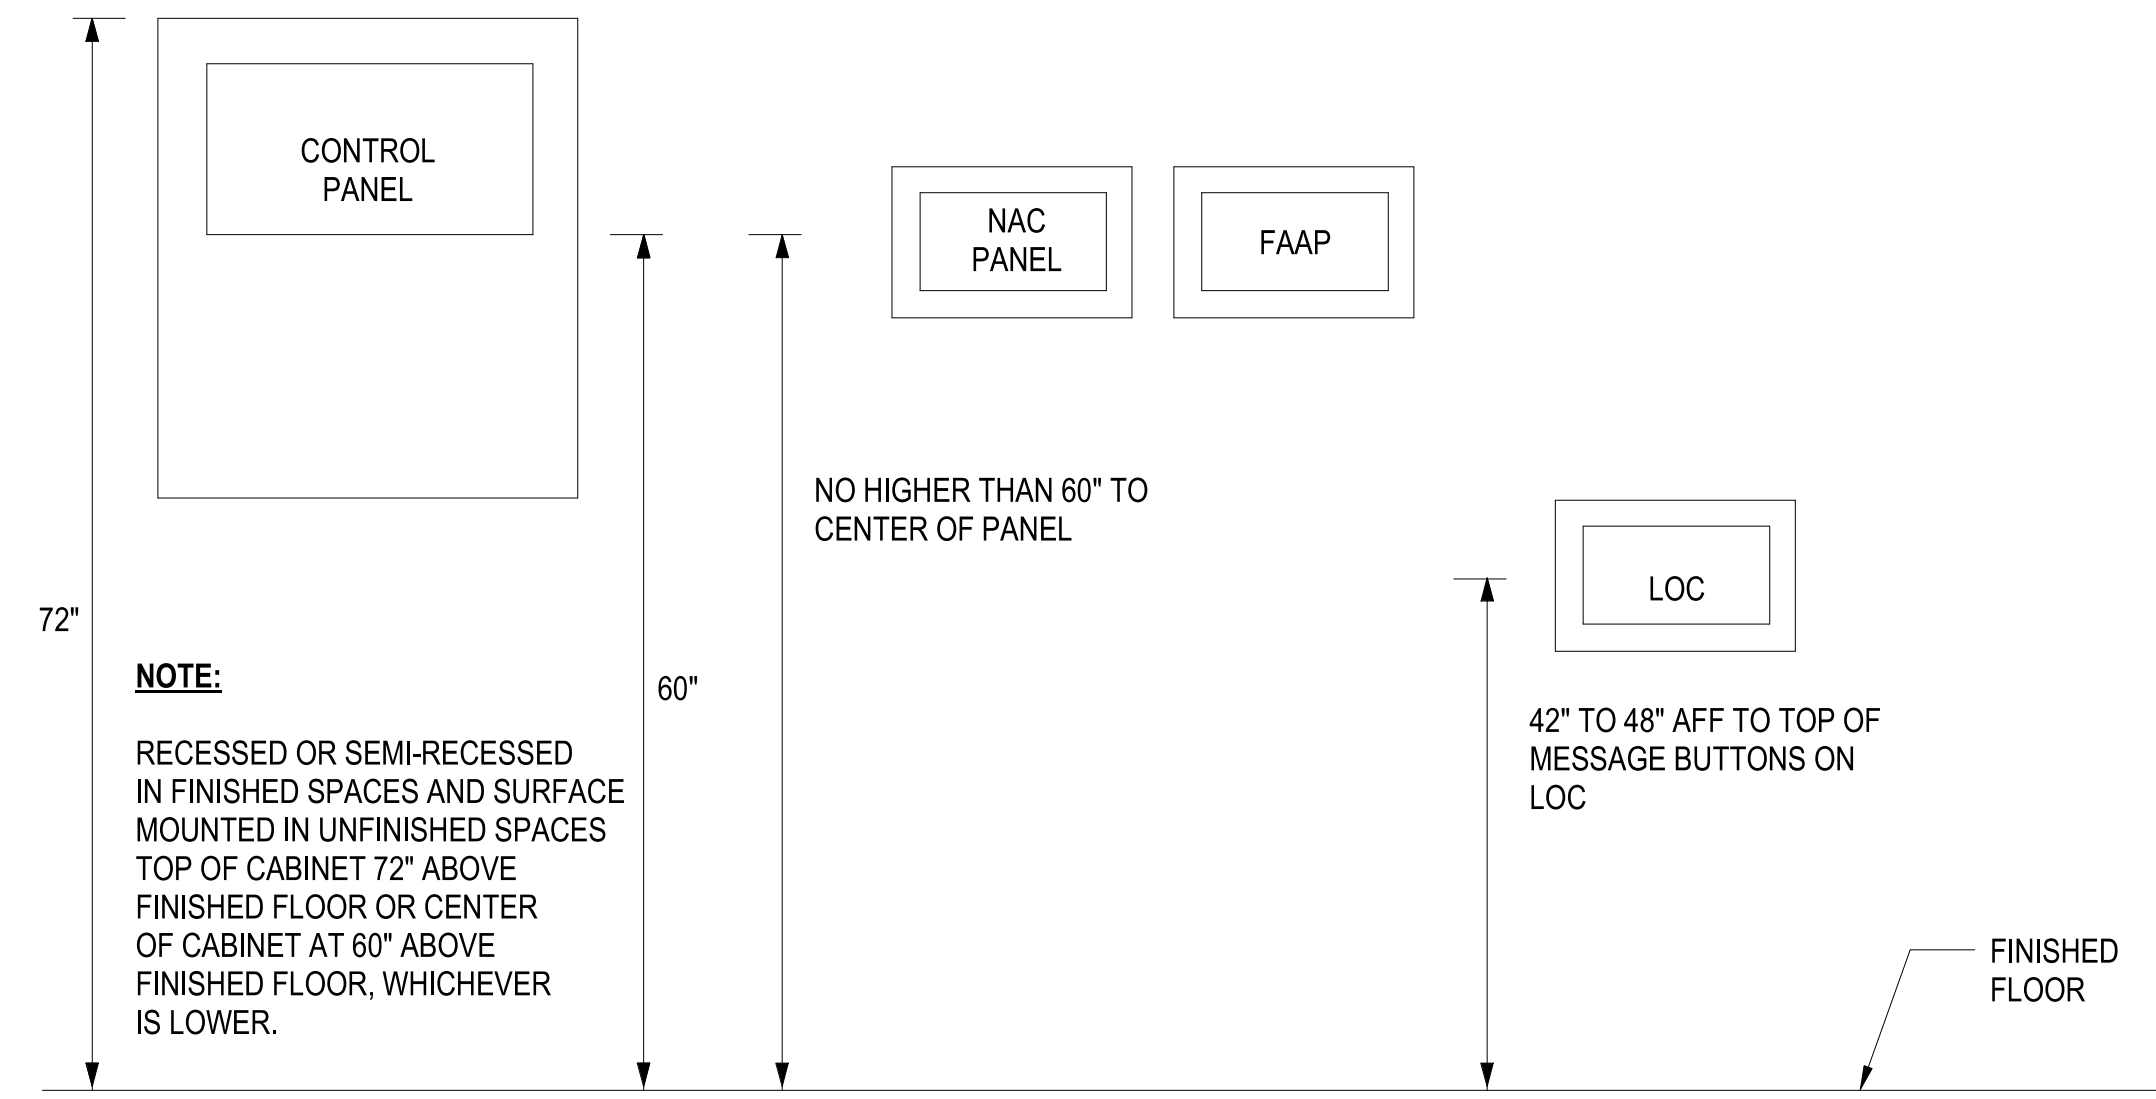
CONTROL PANEL

NAC PANEL

FAAP

NO HIGHER THAN 60" TO CENTER OF PANEL

LOC

72"

NOTE:

RECESSED OR SEMI-RECESSED IN FINISHED SPACES AND SURFACE MOUNTED IN UNFINISHED SPACES TOP OF CABINET 72" ABOVE FINISHED FLOOR OR CENTER OF CABINET AT 60" ABOVE FINISHED FLOOR, WHICHEVER IS LOWER.

60"

42" TO 48" AFF TO TOP OF MESSAGE BUTTONS ON LOC

FINISHED FLOOR